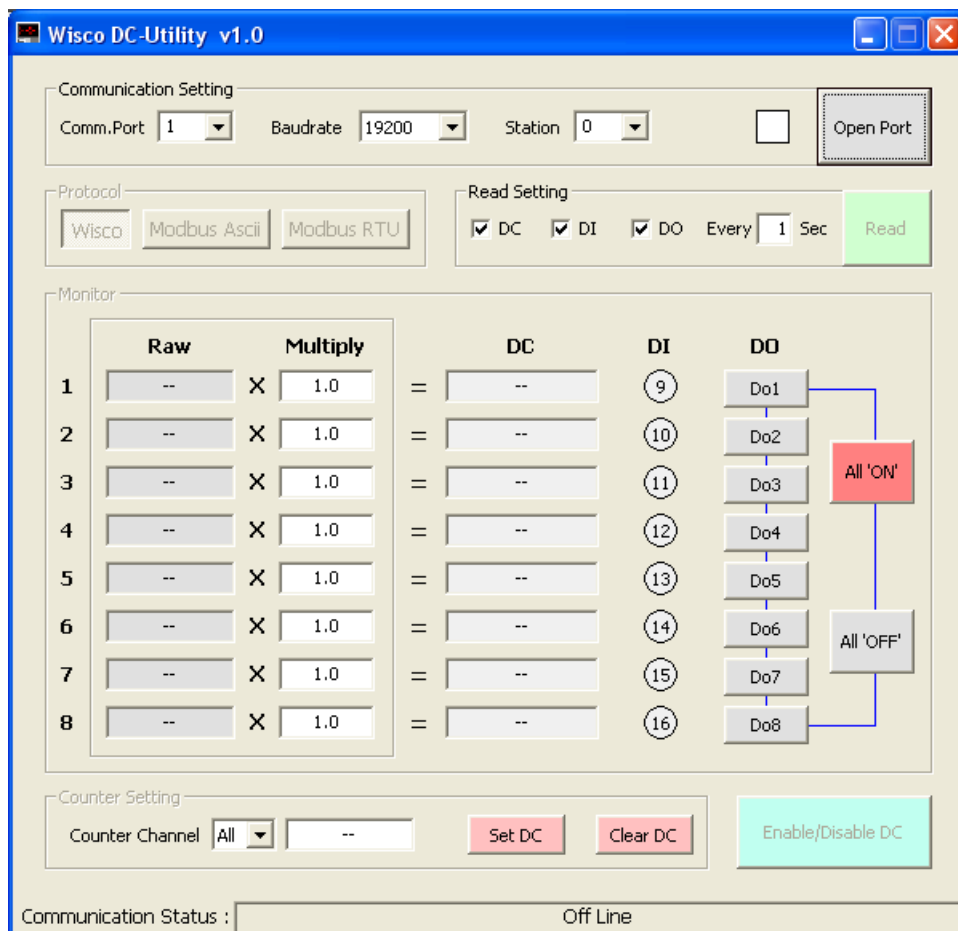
Wisco DC-Utility v1.0

Communication Setting
Comm.Port 1
Baudrate 19200
Station 0
Open Port

Protocol
Wisco
Modbus Ascii
Modbus RTU

Read Setting
DC
DI
DO
Every 1 Sec
Read

Monitor

| | Raw | | Multiply | | DC | DI | DO |
|---|---|---|---|---|---|---|---|
| 1 | -- | X | 1.0 | = | -- | 9 | Do1 |
| 2 | -- | X | 1.0 | = | -- | 10 | Do2 |
| 3 | -- | X | 1.0 | = | -- | 11 | Do3 |
| 4 | -- | X | 1.0 | = | -- | 12 | Do4 |
| 5 | -- | X | 1.0 | = | -- | 13 | Do5 |
| 6 | -- | X | 1.0 | = | -- | 14 | Do6 |
| 7 | -- | X | 1.0 | = | -- | 15 | Do7 |
| 8 | -- | X | 1.0 | = | -- | 16 | Do8 |

All 'ON'
All 'OFF'

Counter Setting
Counter Channel All
--
Set DC
Clear DC
Enable/Disable DC

Communication Status : Off Line